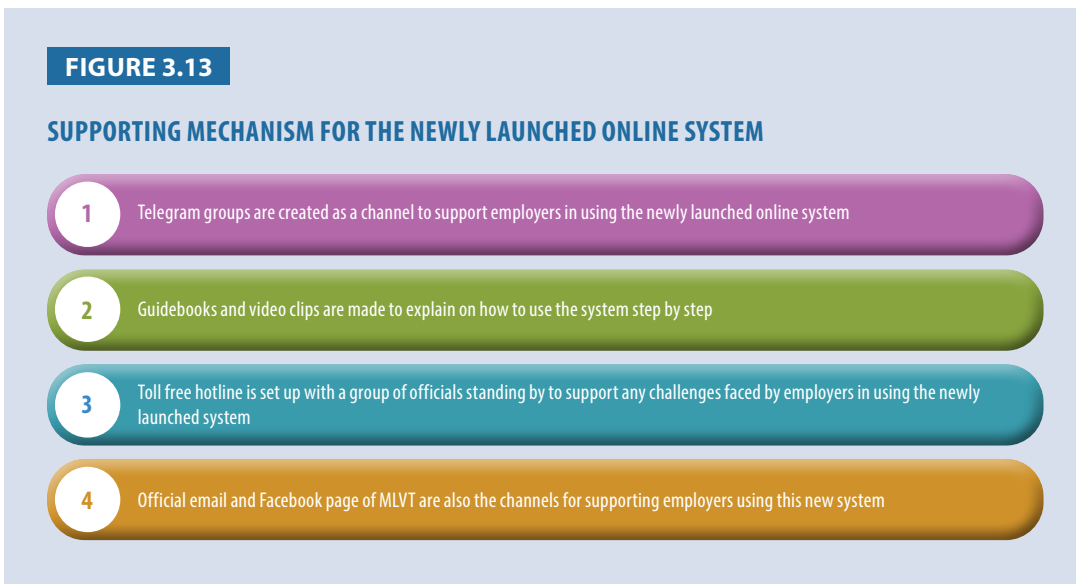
FIGURE 3.13

SUPPORTING MECHANISM FOR THE NEWLY LAUNCHED ONLINE SYSTEM

1 Telegram groups are created as a channel to support employers in using the newly launched online system

2 Guidebooks and video clips are made to explain on how to use the system step by step

3 Toll free hotline is set up with a group of officials standing by to support any challenges faced by employers in using the newly launched system

4 Official email and Facebook page of MLVT are also the channels for supporting employers using this new system